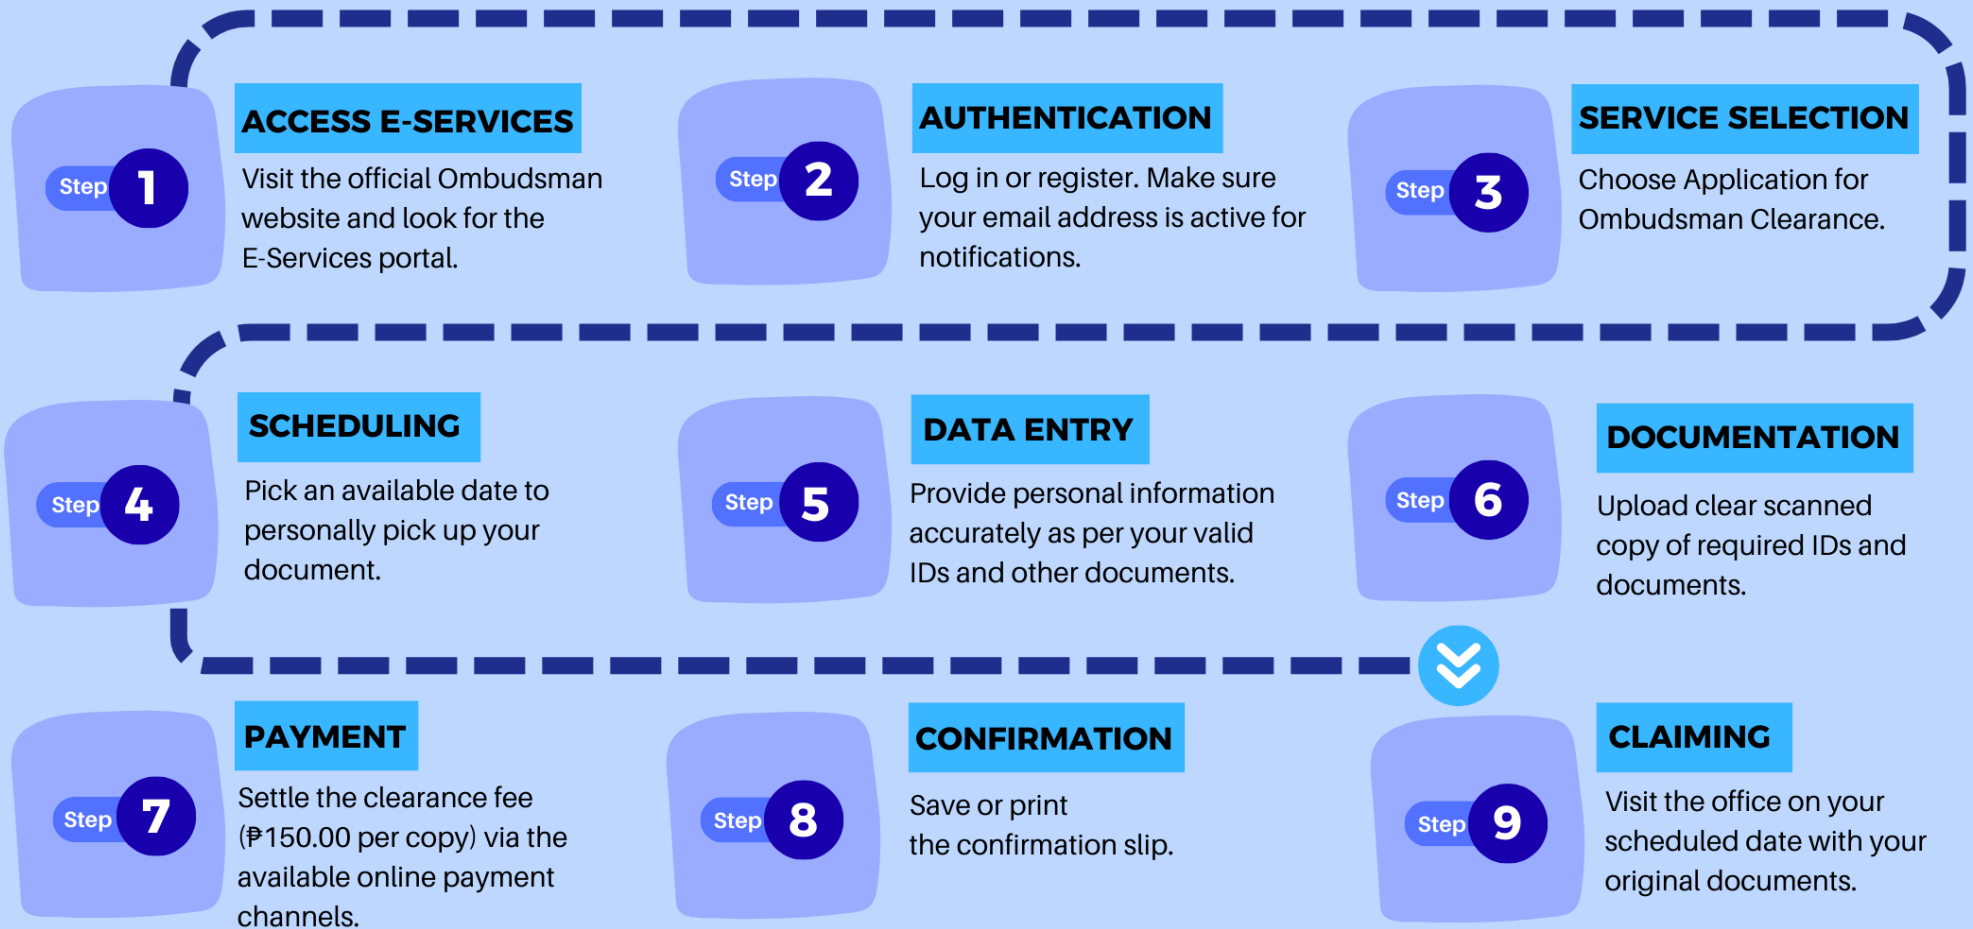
Step 1

ACCESS E-SERVICES

Visit the official Ombudsman website and look for the E-Services portal.

Step 2

AUTHENTICATION

Log in or register. Make sure your email address is active for notifications.

Step 3

SERVICE SELECTION

Choose Application for Ombudsman Clearance.

Step 4

SCHEDULING

Pick an available date to personally pick up your document.

Step 5

DATA ENTRY

Provide personal information accurately as per your valid IDs and other documents.

Step 6

DOCUMENTATION

Upload clear scanned copy of required IDs and documents.

Step 7

PAYMENT

Settle the clearance fee (₱150.00 per copy) via the available online payment channels.

Step 8

CONFIRMATION

Save or print the confirmation slip.

Step 9

CLAIMING

Visit the office on your scheduled date with your original documents.